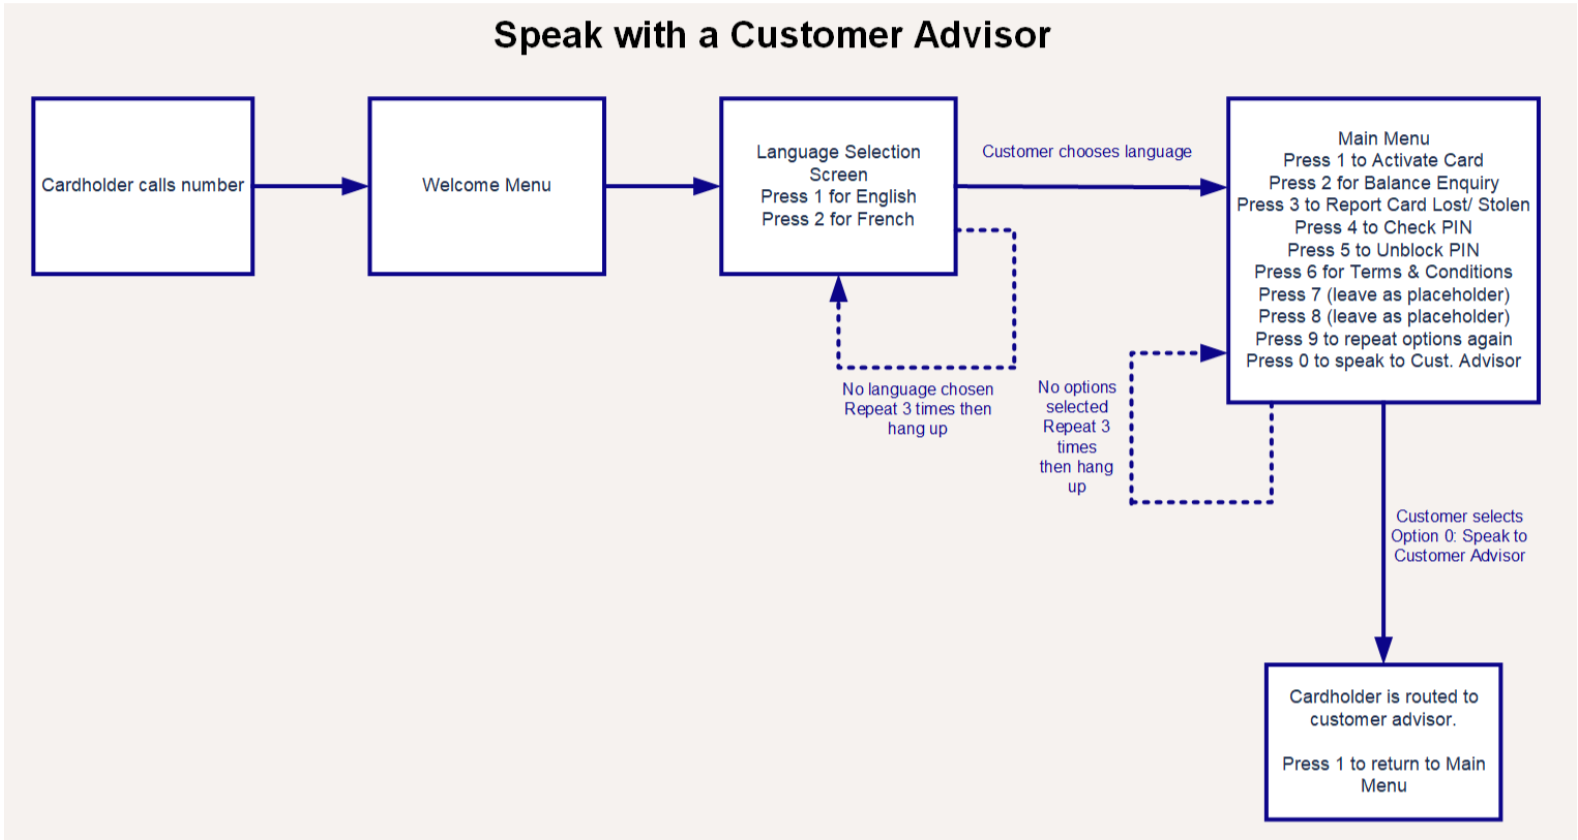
Speak with a Customer Advisor

Cardholder calls number

Welcome Menu

Language Selection Screen
Press 1 for English
Press 2 for French

Customer chooses language

Main Menu
Press 1 to Activate Card
Press 2 for Balance Enquiry
Press 3 to Report Card Lost/ Stolen
Press 4 to Check PIN
Press 5 to Unblock PIN
Press 6 for Terms & Conditions
Press 7 (leave as placeholder)
Press 8 (leave as placeholder)
Press 9 to repeat options again
Press 0 to speak to Cust. Advisor

No language chosen
Repeat 3 times then hang up

No options selected
Repeat 3 times then hang up

Customer selects Option 0: Speak to Customer Advisor

Cardholder is routed to customer advisor.

Press 1 to return to Main Menu